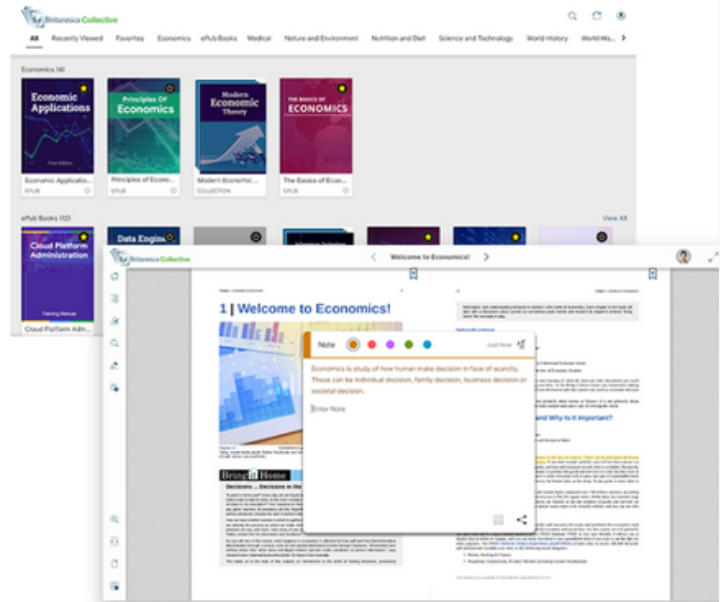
Britannica Collective

All Recently Viewed Favorites Economics ePub Books Medical Nature and Environment Nutrition and Diet Science and Technology World History World His...

Economics (4)

Economic Applications

Principles Of Economics

Modern Economic Theory

THE BASICS OF ECONOMICS

Economic Applicatio...
EPUB

Principles of Econo...
EPUB

Modern Economic...
COLLECTION

The Basics of Econ...
EPUB

ePub Books (12)

View All

Cloud Platform Administration

Training Manual

Cloud Platform Adm...

Data Engi

Britannica Collective

Welcome to Economics!

1 | Welcome to Economics!

Bring it Home

Decisions ... Decisions in the

Note

Just Now

Economics is study of how human make decision in face of scarcity. These can be individual decision, family decision, business decision or societal decision.

Enter Note

and Why Is It Important?